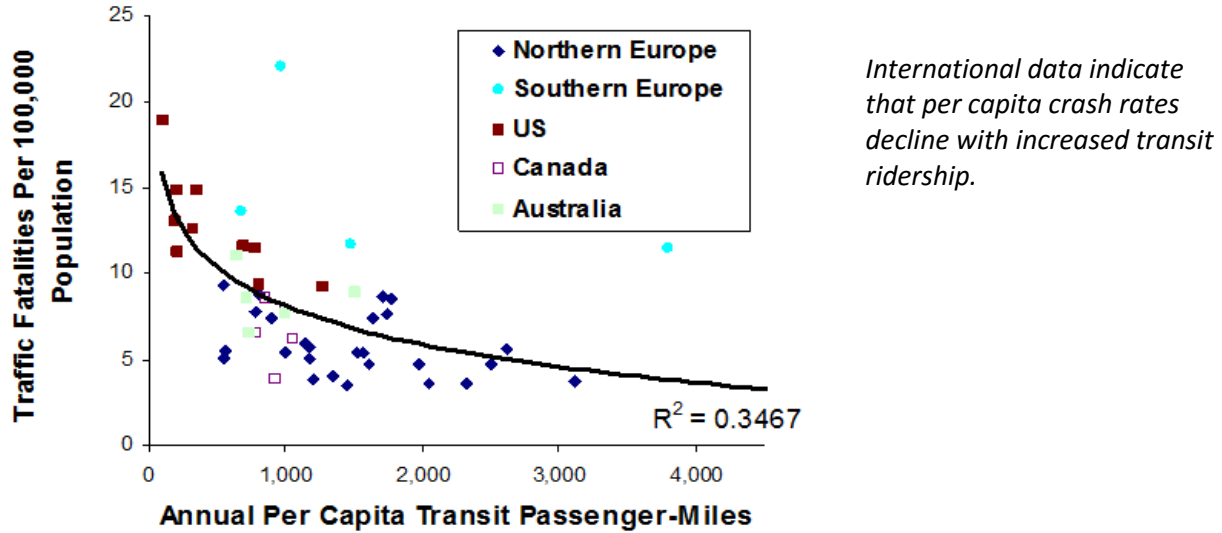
Traffic Fatalities Per 100,000 Population

25
20
15
10
5
0

Northern Europe
Southern Europe
US
Canada
Australia

$R^2 = 0.3467$

0
1,000
2,000
3,000
4,000

Annual Per Capita Transit Passenger-Miles

International data indicate that per capita crash rates decline with increased transit ridership.